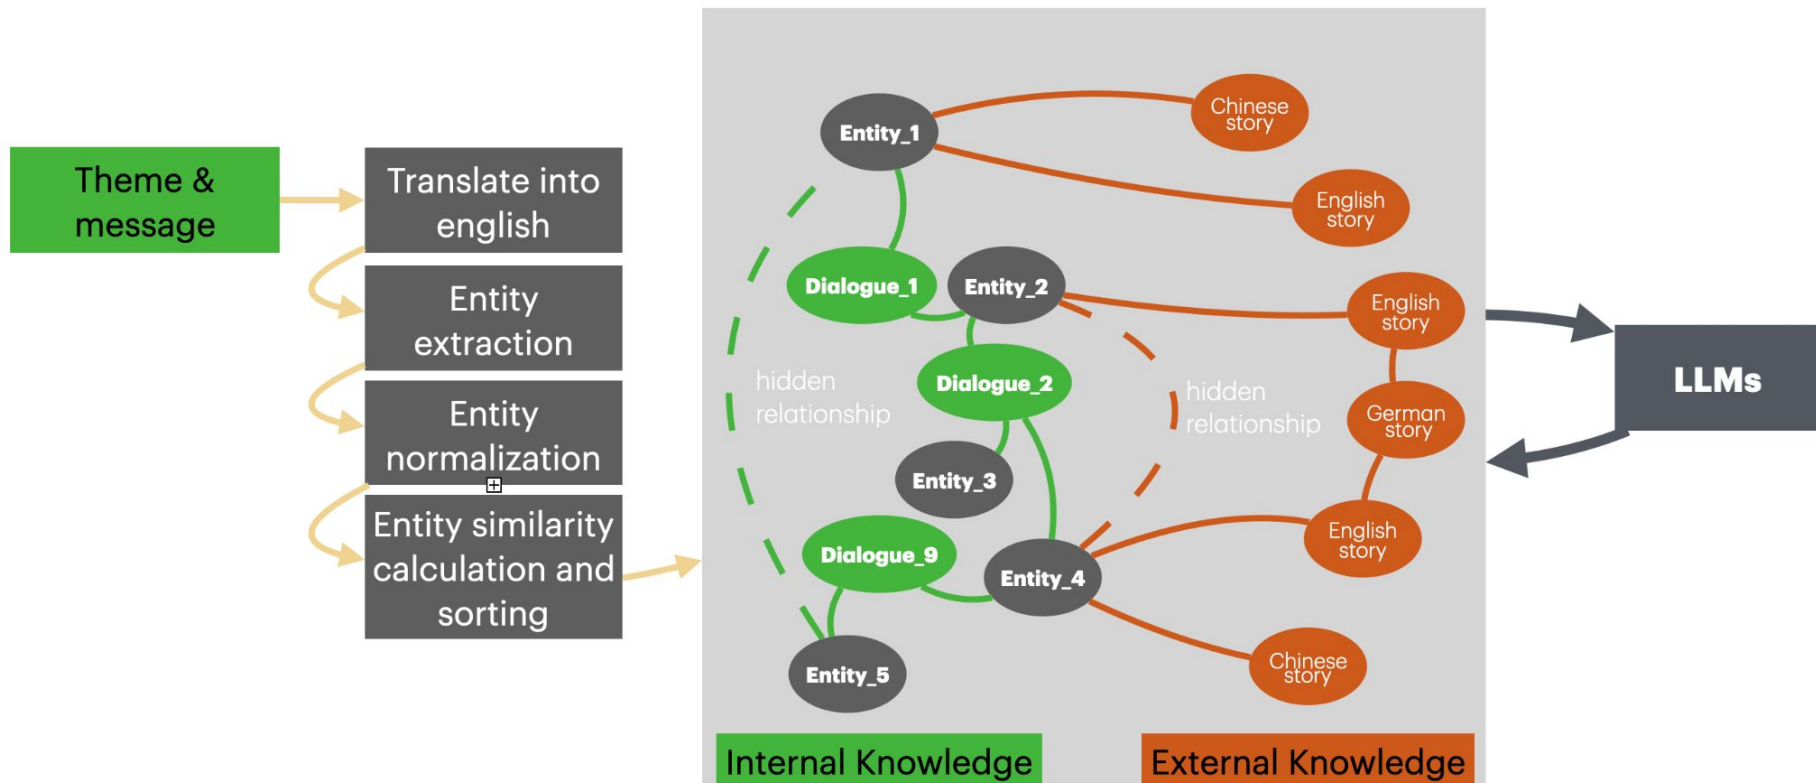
Theme & message

Translate into english

Entity extraction

Entity normalization

Entity similarity calculation and sorting

Entity_1

Chinese story

English story

Dialogue_1

Entity_2

English story

hidden relationship

Dialogue_2

hidden relationship

German story

Entity_3

English story

Dialogue_9

Entity_4

Chinese story

Entity_5

LLMs

Internal Knowledge

External Knowledge